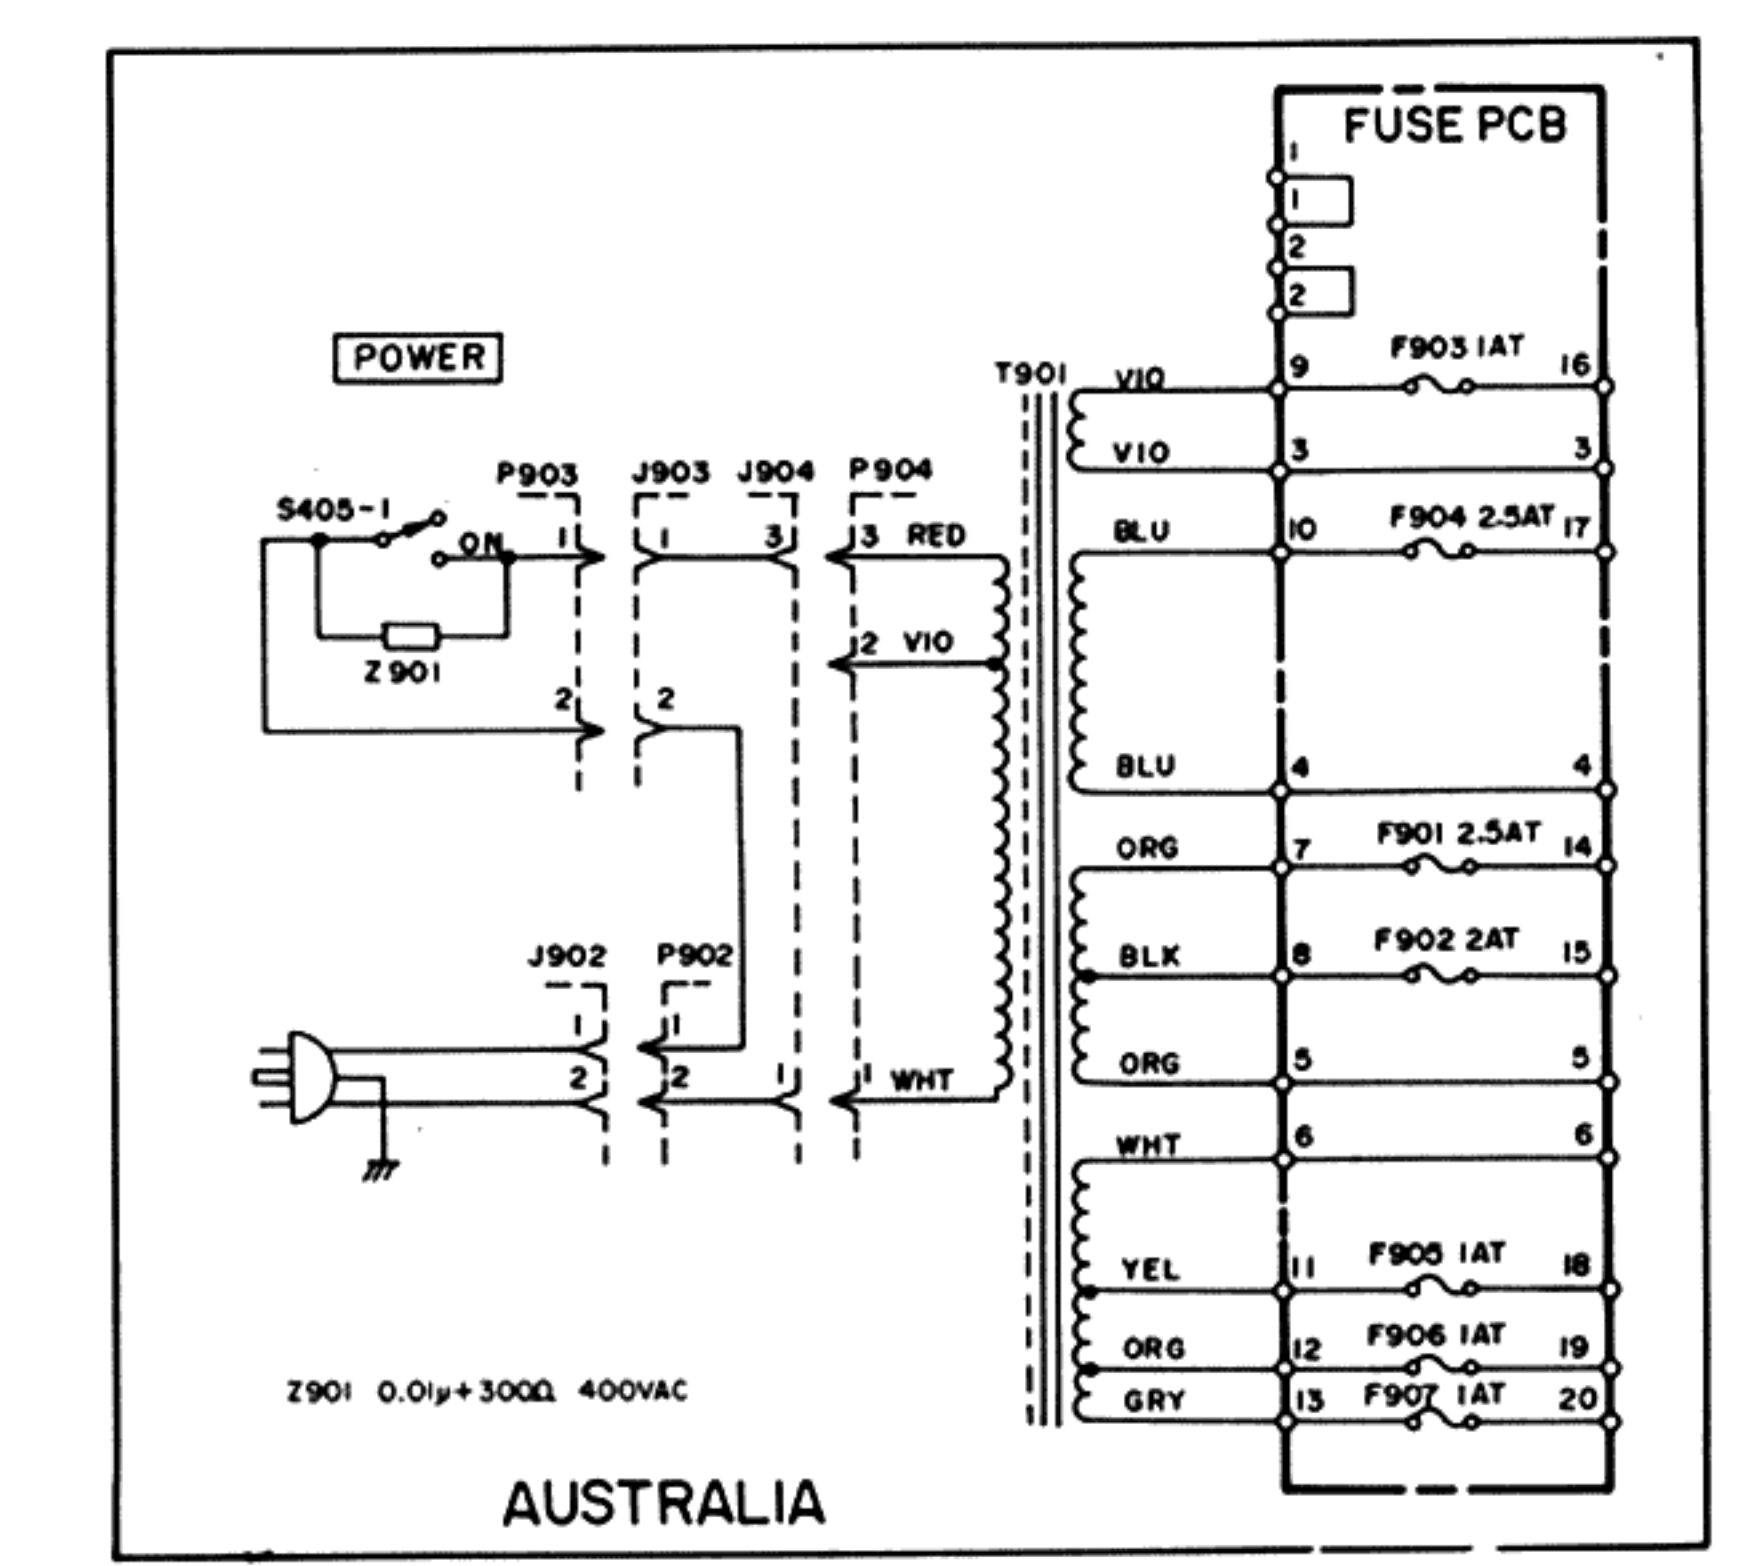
FUSE PCB
1
1
2
2
POWER
T901
VIO
9
F903 1AT
16
VIO
3
3
P903
J903
J904
P904
S405-1
1
1
3
3
RED
ON
BLU
10
F904 2.5AT
17
Z901
2
VIO
2
2
BLU
4
4
ORG
7
F901 2.5AT
14
J902
P902
BLK
8
F902 2AT
15
1
1
ORG
5
5
2
2
1
1
WHT
WHT
6
6
YEL
11
F905 1AT
18
ORG
12
F906 1AT
19
Z901 0.01μ+300Ω 400VAC
GRY
13
F907 1AT
20
AUSTRALIA